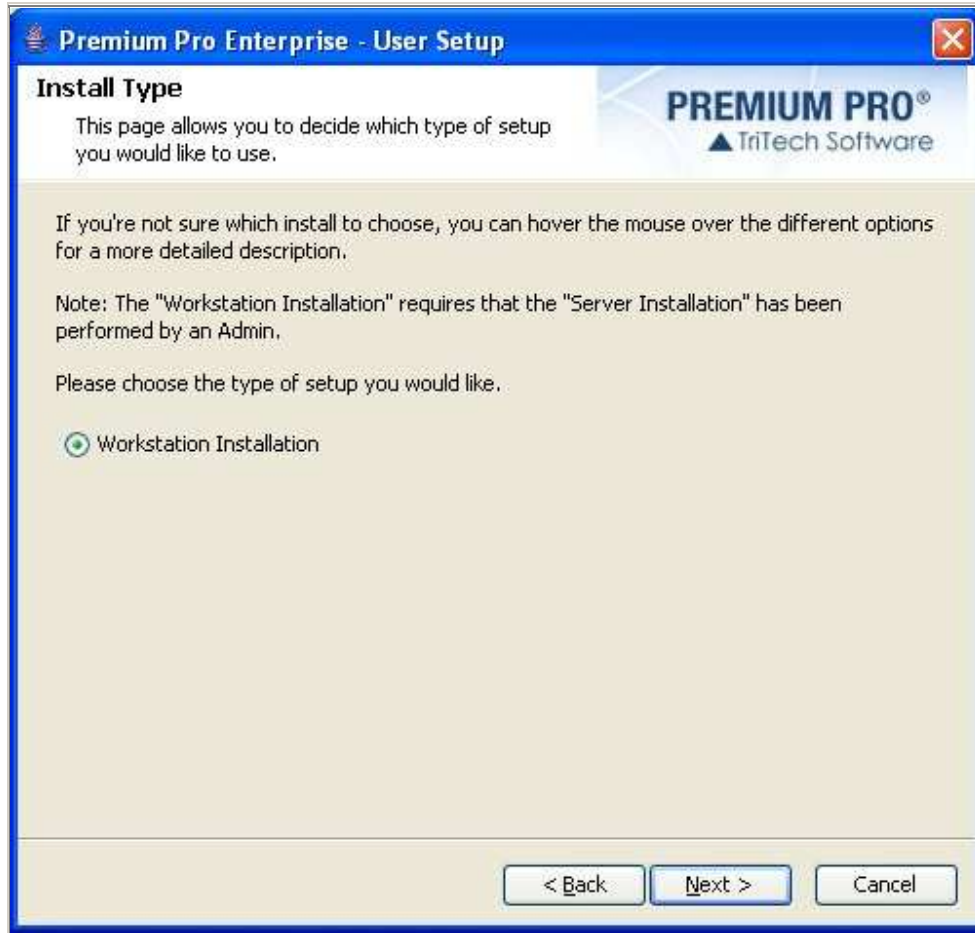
Premium Pro Enterprise - User Setup

Install Type

This page allows you to decide which type of setup you would like to use.

PREMIUM PRO®
TriTech Software

If you're not sure which install to choose, you can hover the mouse over the different options for a more detailed description.

Note: The "Workstation Installation" requires that the "Server Installation" has been performed by an Admin.

Please choose the type of setup you would like.

Workstation Installation

< Back
Next >
Cancel